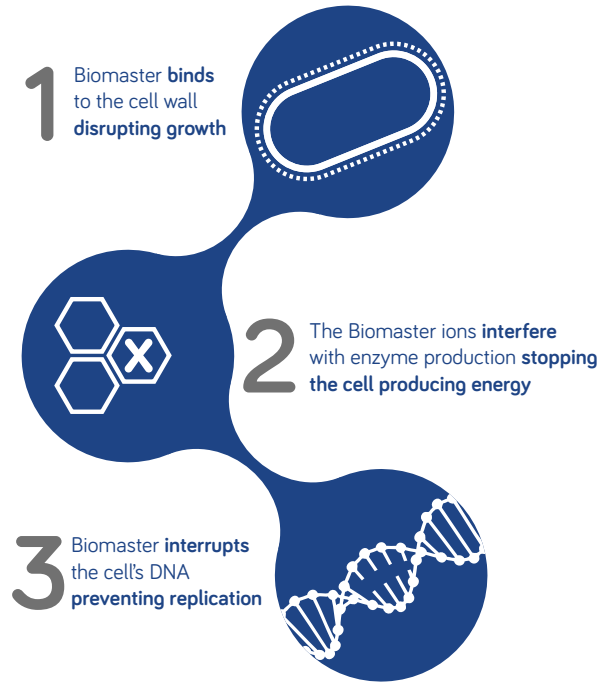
1 Biomaster **binds** to the cell wall **disrupting growth**

X

2 The Biomaster ions **interfere** with enzyme production **stopping the cell producing energy**

3 Biomaster **interrupts** the cell's DNA **preventing replication**